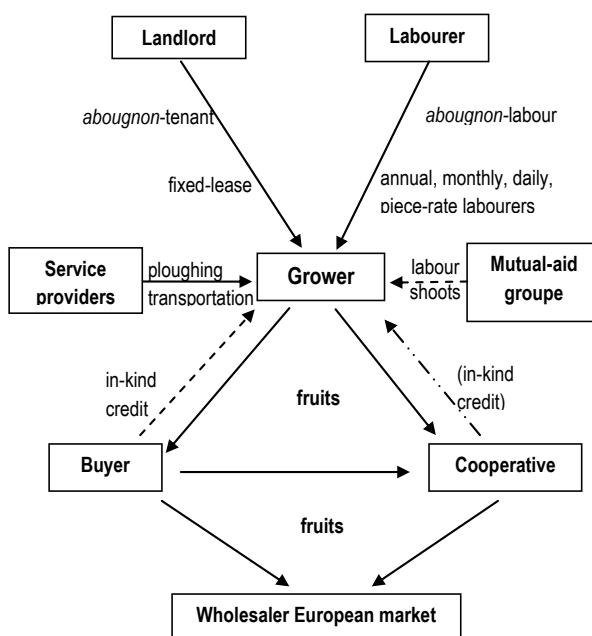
Landlord

Labourer

abougnon-tenant

abougnon-labour

fixed-lease

annual, monthly, daily, piece-rate labourers

Service providers

ploughing transportation

Grower

labour shoots

Mutual-aid groupe

in-kind credit

fruits

(in-kind credit)

Buyer

Cooperative

fruits

Wholesaler European market